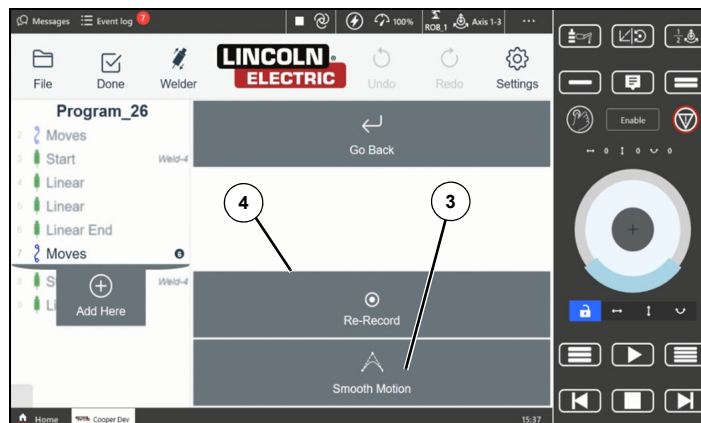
Messages Event log 7 100% ROB_1 Axis 1-3 ...

File Done Welder LINCOLN ELECTRIC Undo Redo Settings

Program_26
2 Moves
3 Start Weld-4
4 Linear
5 Linear
6 Linear End
7 Moves 6
8 S Weld-4
9 L

Add Here

Go Back

4

3

Re-Record

Smooth Motion

Enable

↔ 0 ↕ 0 ↻ 0

Home Cooper Dev 15:37